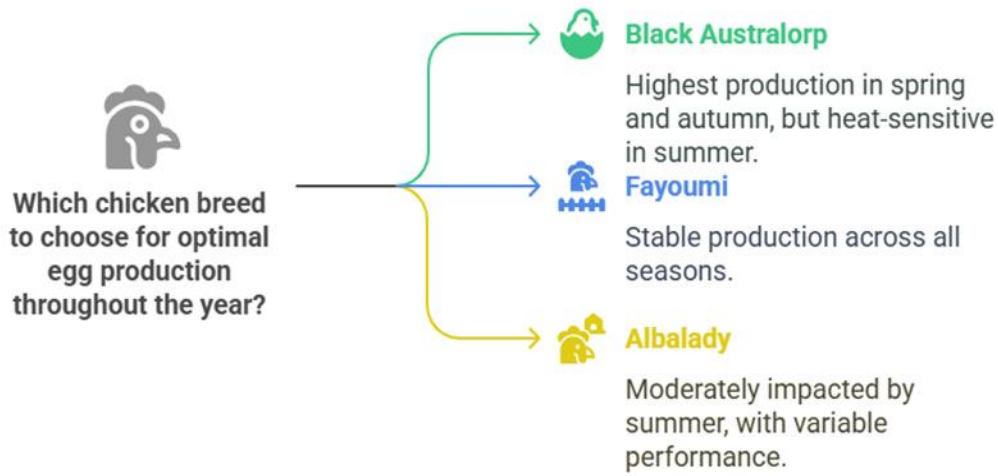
Which chicken breed to choose for optimal egg production throughout the year?

Black Australorp

Highest production in spring and autumn, but heat-sensitive in summer.

Fayoumi

Stable production across all seasons.

Albalady

Moderately impacted by summer, with variable performance.